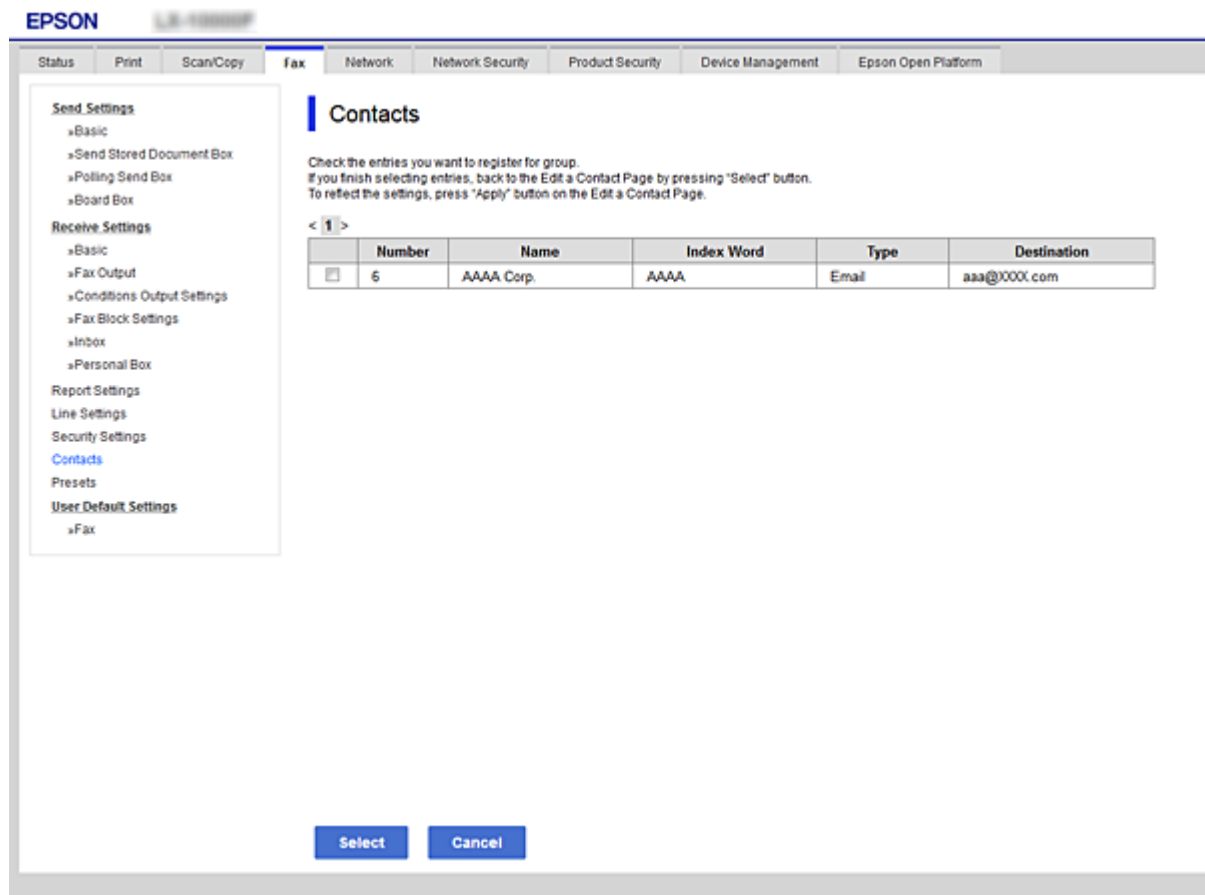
EPSON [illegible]

Status | Print | Scan/Copy | Fax | Network | Network Security | Product Security | Device Management | Epson Open Platform

Send Settings
»Basic
»Send Stored Document Box
»Polling Send Box
»Board Box
Receive Settings
»Basic
»Fax Output
»Conditions Output Settings
»Fax Block Settings
»Inbox
»Personal Box
Report Settings
Line Settings
Security Settings
Contacts
Presets
User Default Settings
»Fax

Contacts

Check the entries you want to register for group.
If you finish selecting entries, back to the Edit a Contact Page by pressing "Select" button.
To reflect the settings, press "Apply" button on the Edit a Contact Page.

< 1 >

| | Number | Name | Index Word | Type | Destination |
|---|---|---|---|---|---|
| ☐ | 6 | AAAA Corp. | AAAA | Email | aaa@XXXX.com |

Select Cancel